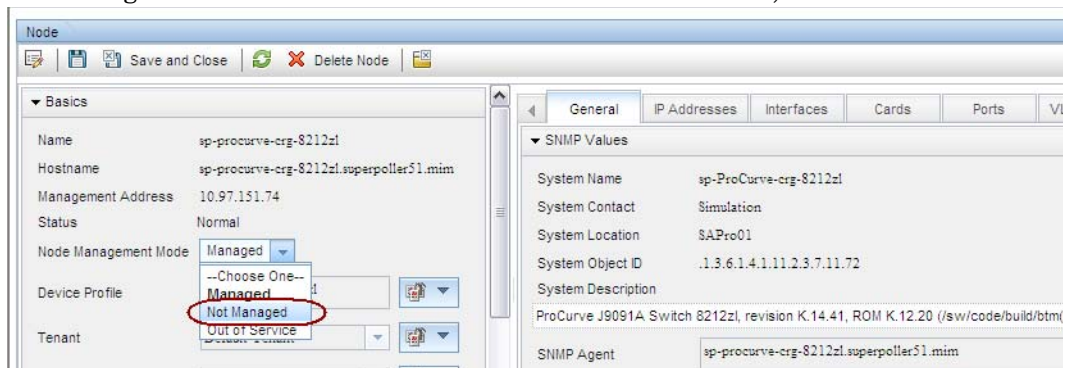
Node

Save and Close | Delete Node

▾ Basics

Name sp-procurve-crg-8212zl

Hostname sp-procurve-crg-8212zl.superpoller51.mim

Management Address 10.97.151.74

Status Normal

Node Management Mode Managed

Device Profile

--Choose One--

Managed

Not Managed

Out of Service

Tenant

General | IP Addresses | Interfaces | Cards | Ports | VL

▾ SNMP Values

System Name sp-ProCurve-crg-8212zl

System Contact Simulation

System Location SAPro01

System Object ID .1.3.6.1.4.1.11.2.3.7.11.72

System Description

ProCurve J9091A Switch 8212zl, revision K.14.41, ROM K.12.20 (/sw/code/build/btm(

SNMP Agent sp-procurve-crg-8212zl.superpoller51.mim